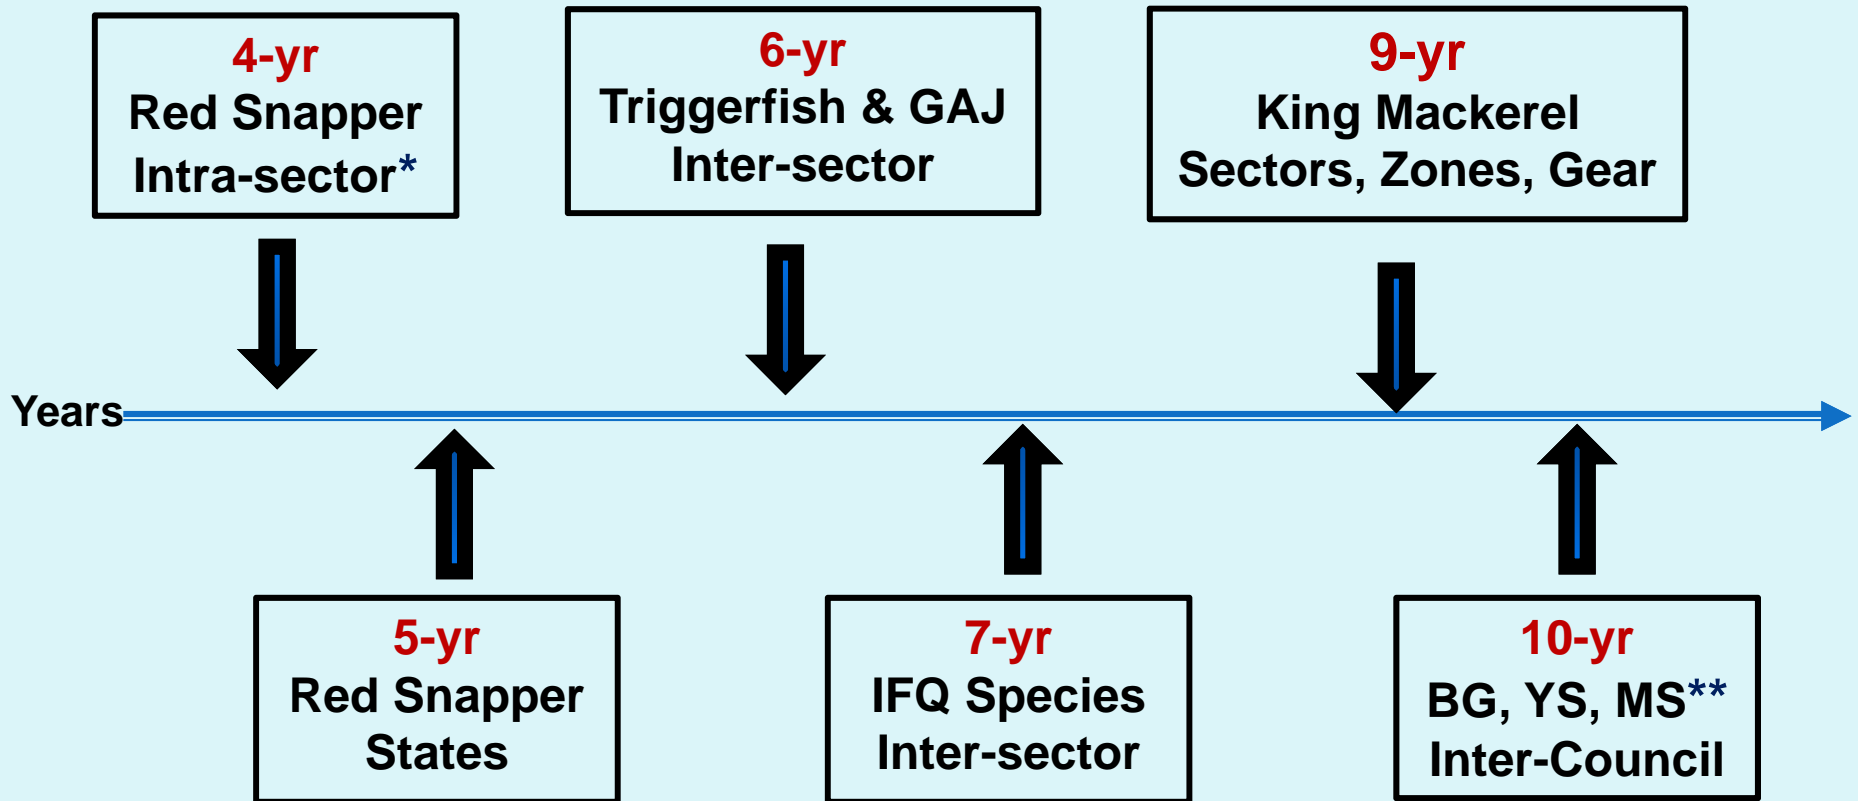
4-yr
Red Snapper
Intra-sector*

6-yr
Triggerfish & GAJ
Inter-sector

9-yr
King Mackerel
Sectors, Zones, Gear

Years

5-yr
Red Snapper
States

7-yr
IFQ Species
Inter-sector

10-yr
BG, YS, MS**
Inter-Council